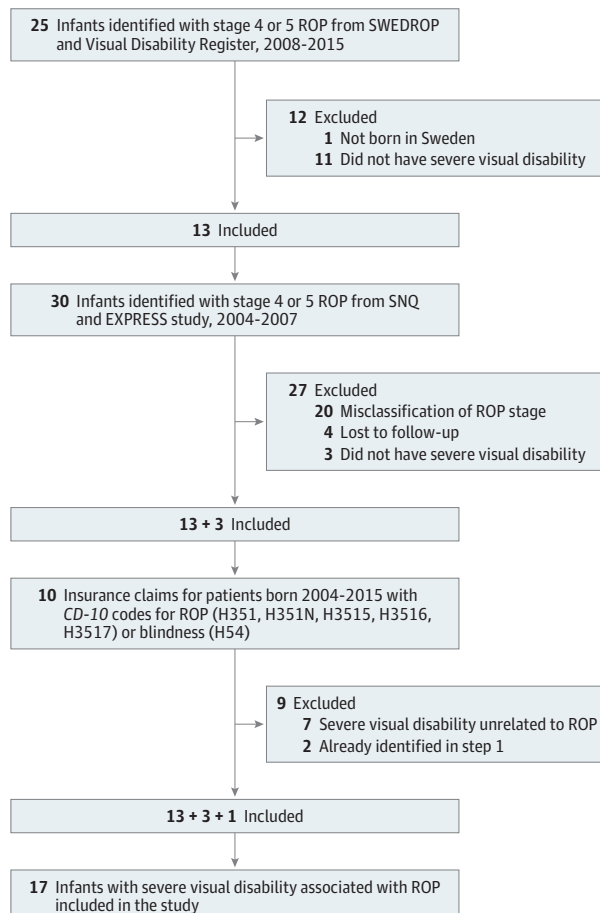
**25** Infants identified with stage 4 or 5 ROP from SWEDROP and Visual Disability Register, 2008-2015

**12** Excluded
**1** Not born in Sweden
**11** Did not have severe visual disability

**13** Included

**30** Infants identified with stage 4 or 5 ROP from SNQ and EXPRESS study, 2004-2007

**27** Excluded
**20** Misclassification of ROP stage
**4** Lost to follow-up
**3** Did not have severe visual disability

**13 + 3** Included

**10** Insurance claims for patients born 2004-2015 with *CD-10* codes for ROP (H351, H351N, H3515, H3516, H3517) or blindness (H54)

**9** Excluded
**7** Severe visual disability unrelated to ROP
**2** Already identified in step 1

**13 + 3 + 1** Included

**17** Infants with severe visual disability associated with ROP included in the study